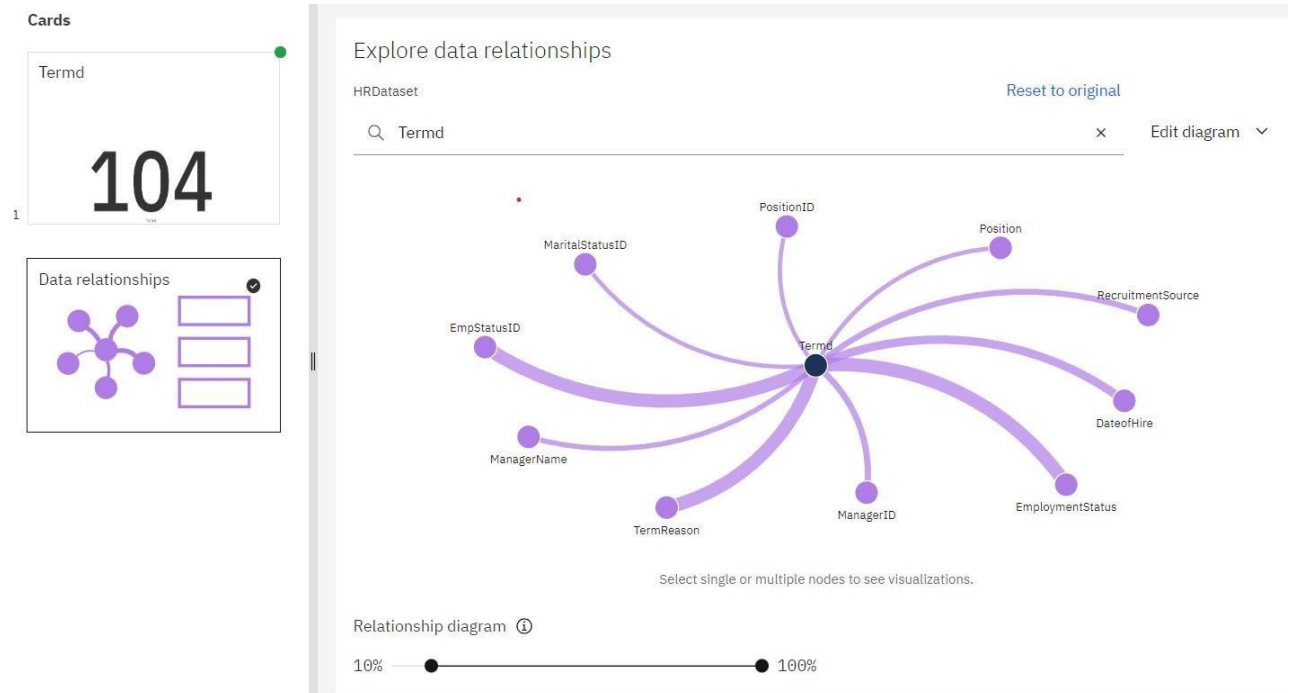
Cards

Termd

104

1

Data relationships

Explore data relationships

HRDataset

Reset to original

Termd

×

Edit diagram

PositionID

Position

MaritalStatusID

RecruitmentSource

EmpStatusID

Termd

DateofHire

ManagerName

ManagerID

EmploymentStatus

TermReason

Select single or multiple nodes to see visualizations.

Relationship diagram

10%

100%